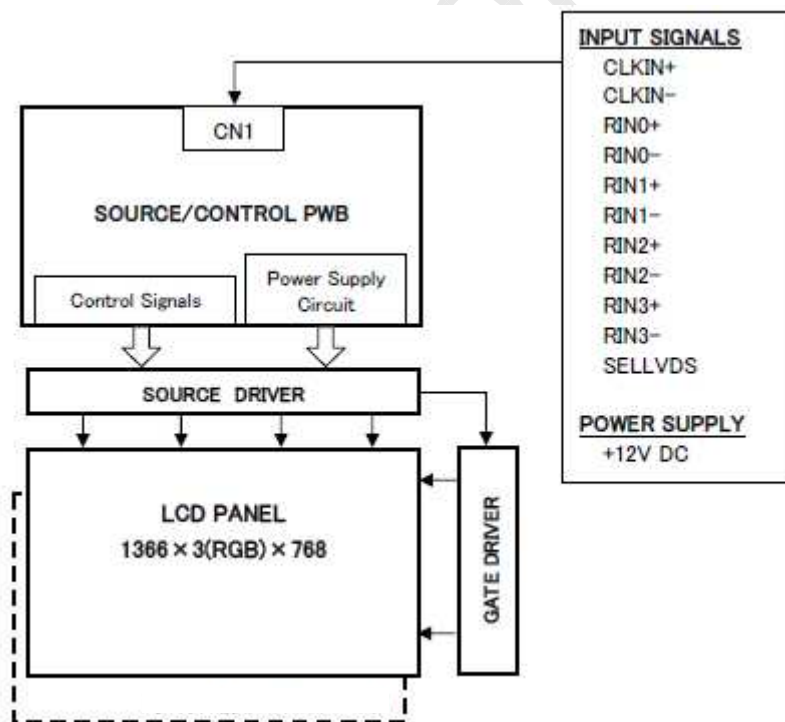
INPUT SIGNALS
CLKIN+
CLKIN−
RIN0+
RIN0−
RIN1+
RIN1−
RIN2+
RIN2−
RIN3+
RIN3−
SELLVDS

POWER SUPPLY
+12V DC

CN1

SOURCE/CONTROL PWB

Control Signals

Power Supply Circuit

SOURCE DRIVER

LCD PANEL
1366 × 3(RGB) × 768

GATE DRIVER